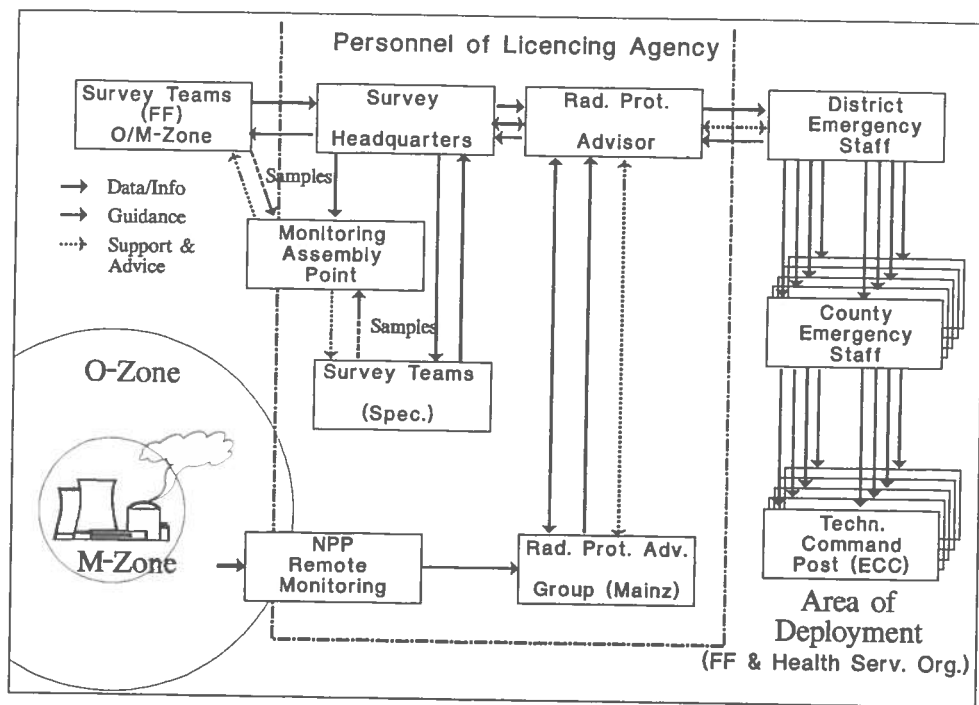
Personnel of Licencing Agency

Survey Teams (FF) O/M-Zone

Survey Headquarters

Rad. Prot. Advisor

District Emergency Staff

Samples

Data/Info

Guidance

Support & Advice

Monitoring Assembly Point

Samples

County Emergency Staff

O-Zone

Survey Teams (Spec.)

M-Zone

NPP Remote Monitoring

Rad. Prot. Adv. Group (Mainz)

Techn. Command Post (ECC)

Area of Deployment (FF & Health Serv. Org.)